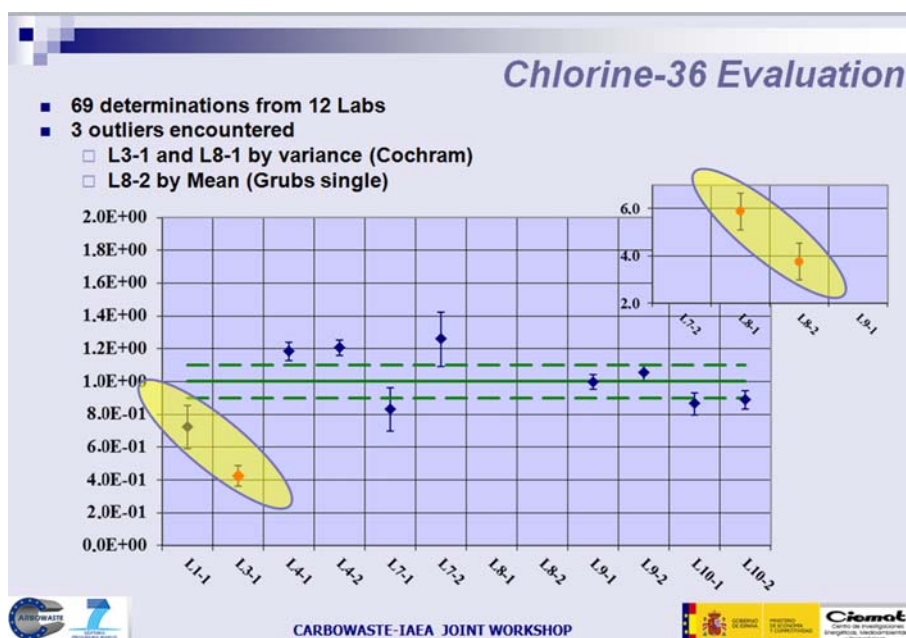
Chlorine-36 Evaluation

- 69 determinations from 12 Labs
- 3 outliers encountered
  - L3-1 and L8-1 by variance (Cochram)
  - L8-2 by Mean (Grubs single)

2.0E+00
1.8E+00
1.6E+00
1.4E+00
1.2E+00
1.0E+00
8.0E-01
6.0E-01
4.0E-01
2.0E-01
0.0E+00

L1-1 L3-1 L4-1 L4-2 L7-1 L7-2 L8-1 L8-2 L9-1 L9-2 L10-1 L10-2

6.0
4.0
2.0

L7-2 L8-1 L8-2 L9-1

CARBOWASTE

CARBOWASTE-IAEA JOINT WORKSHOP

GOBIERNO DE ESPAÑA MINISTERIO DE ECONOMÍA Y COMPETITIVIDAD

Ciemat Centro de Investigaciones Energéticas, Medioambientales